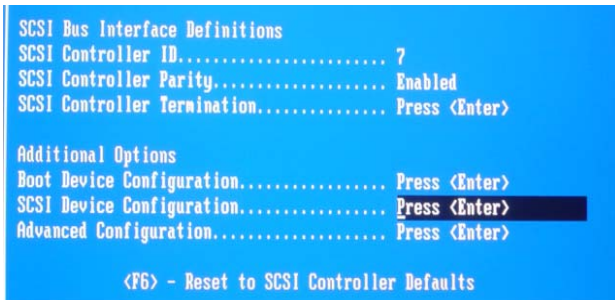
SCSI Bus Interface Definitions
SCSI Controller ID........................ 7
SCSI Controller Parity.................... Enabled
SCSI Controller Termination............... Press <Enter>

Additional Options
Boot Device Configuration................. Press <Enter>
SCSI Device Configuration................. Press <Enter>
Advanced Configuration.................... Press <Enter>

<F6> - Reset to SCSI Controller Defaults